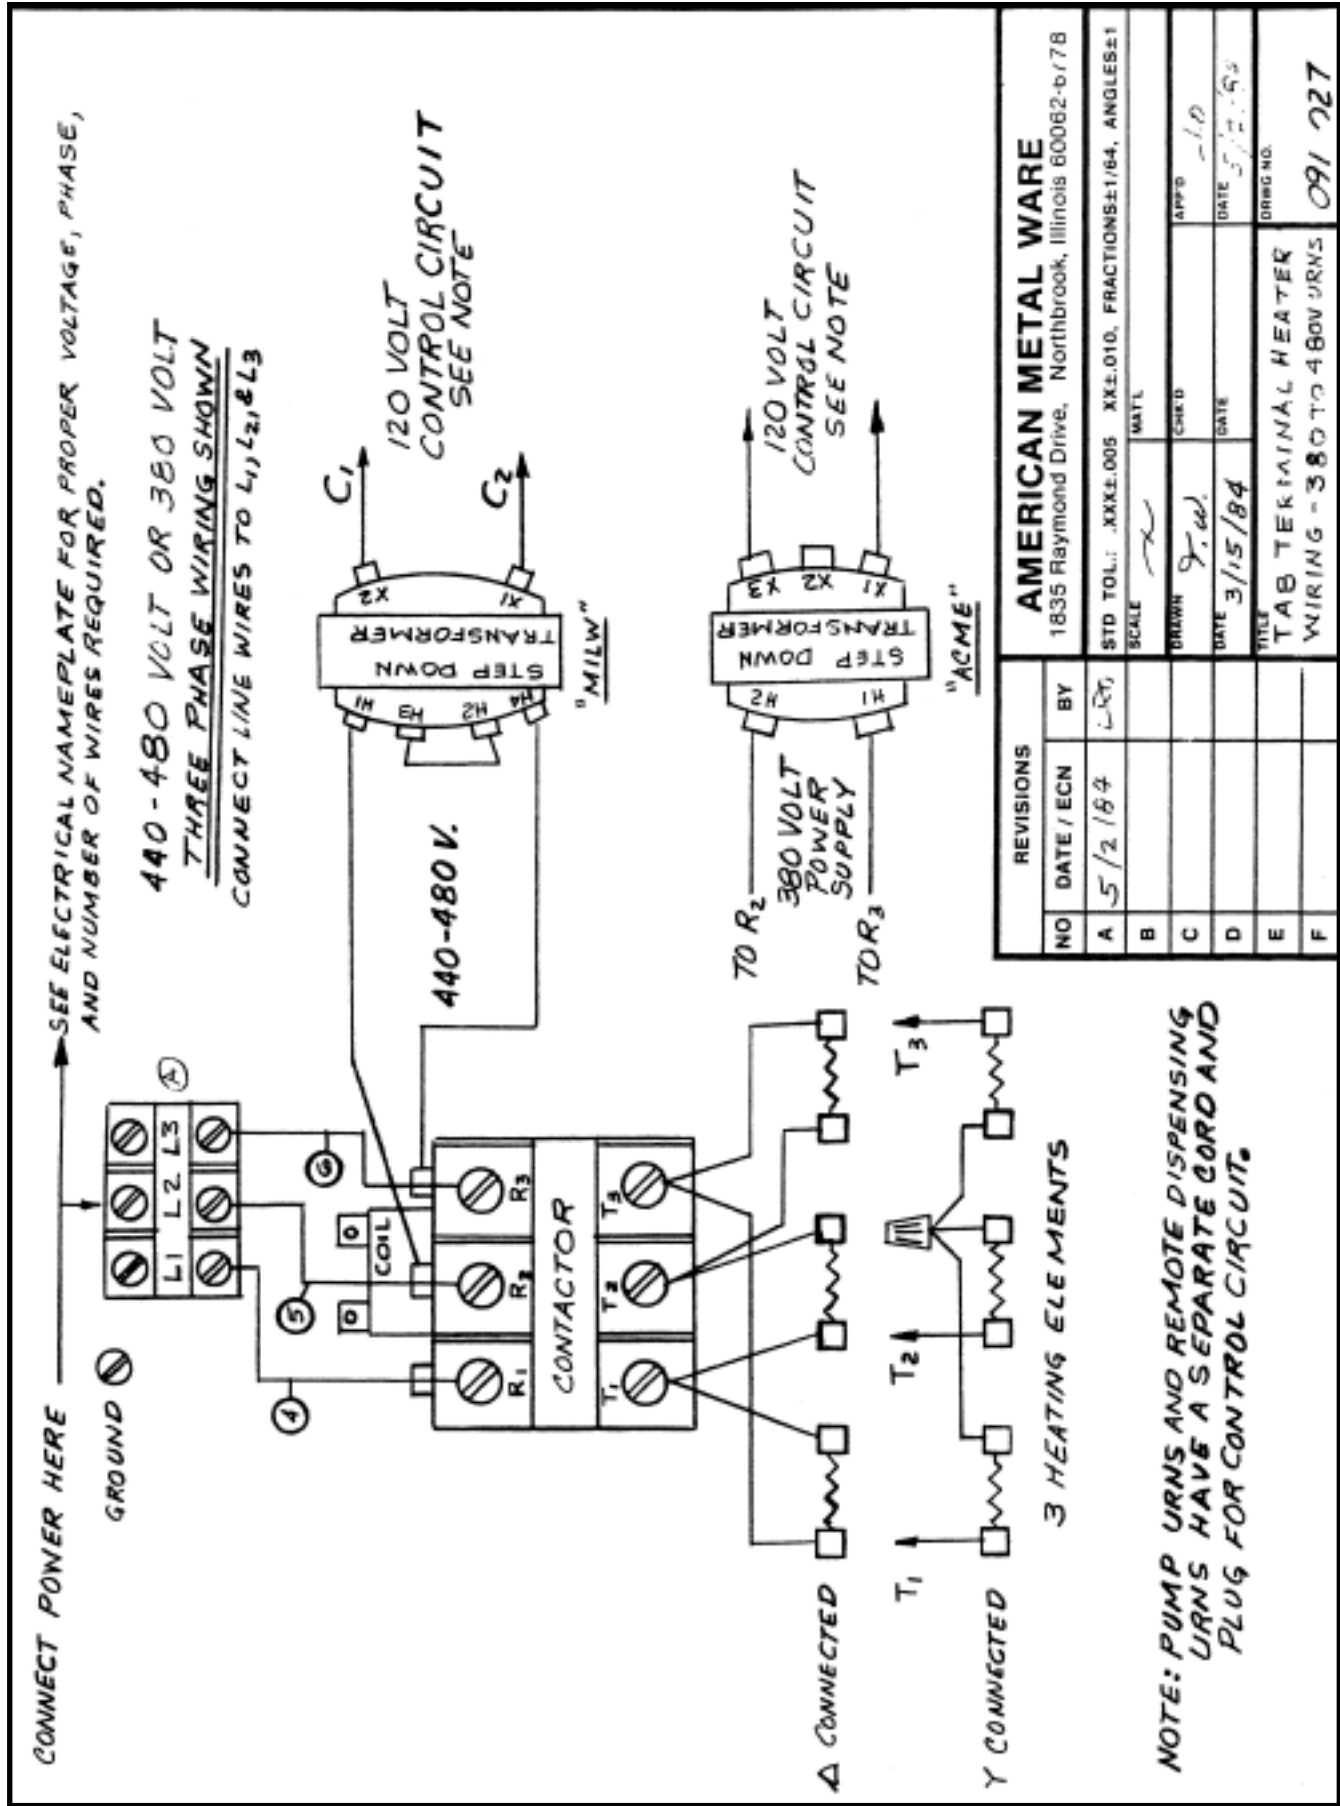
CONNECT POWER HERE

SEE ELECTRICAL NAMEPLATE FOR PROPER VOLTAGE, PHASE, AND NUMBER OF WIRES REQUIRED.

440-480 VOLT OR 380 VOLT
THREE PHASE WIRING SHOWN
CONNECT LINE WIRES TO $L_1, L_2, \& L_3$

GROUND

L1 L2 L3

Ⓐ

④ ⑤ ⑥

COIL

$R_1$ $R_2$ $R_3$

CONTACTOR

$T_1$ $T_2$ $T_3$

440-480 V.

STEP DOWN TRANSFORMER
H1 H3 H2 H4
X2 X1
"MILW"

$C_1$
$C_2$

120 VOLT CONTROL CIRCUIT SEE NOTE

STEP DOWN TRANSFORMER
H2 H1
X3 X2 X1
"ACME"

120 VOLT CONTROL CIRCUIT SEE NOTE

TO $R_2$
380 VOLT POWER SUPPLY
TO $R_3$

Δ CONNECTED

$T_1$ $T_2$ $T_3$

Y CONNECTED

3 HEATING ELEMENTS

NOTE: PUMP URNS AND REMOTE DISPENSING URNS HAVE A SEPARATE CORD AND PLUG FOR CONTROL CIRCUIT.

| NO | DATE / ECN | BY |
|---|---|---|
| REVISIONS | | |
| A | 5/2/84 | LRR |
| B | | |
| C | | |
| D | | |
| E | | |
| F | | |

AMERICAN METAL WARE
1835 Raymond Drive, Northbrook, Illinois 60062-6178

STD TOL.: .XXX±.005 XX±.010, FRACTIONS±1/64, ANGLES±1

SCALE
MAT'L
DRAWN
CHK'D
APP'D
DATE 3/15/84
DATE
DATE 3/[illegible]

TITLE
TAB TERMINAL HEATER WIRING - 380 TO 480V URNS

DRWG NO.
091 027